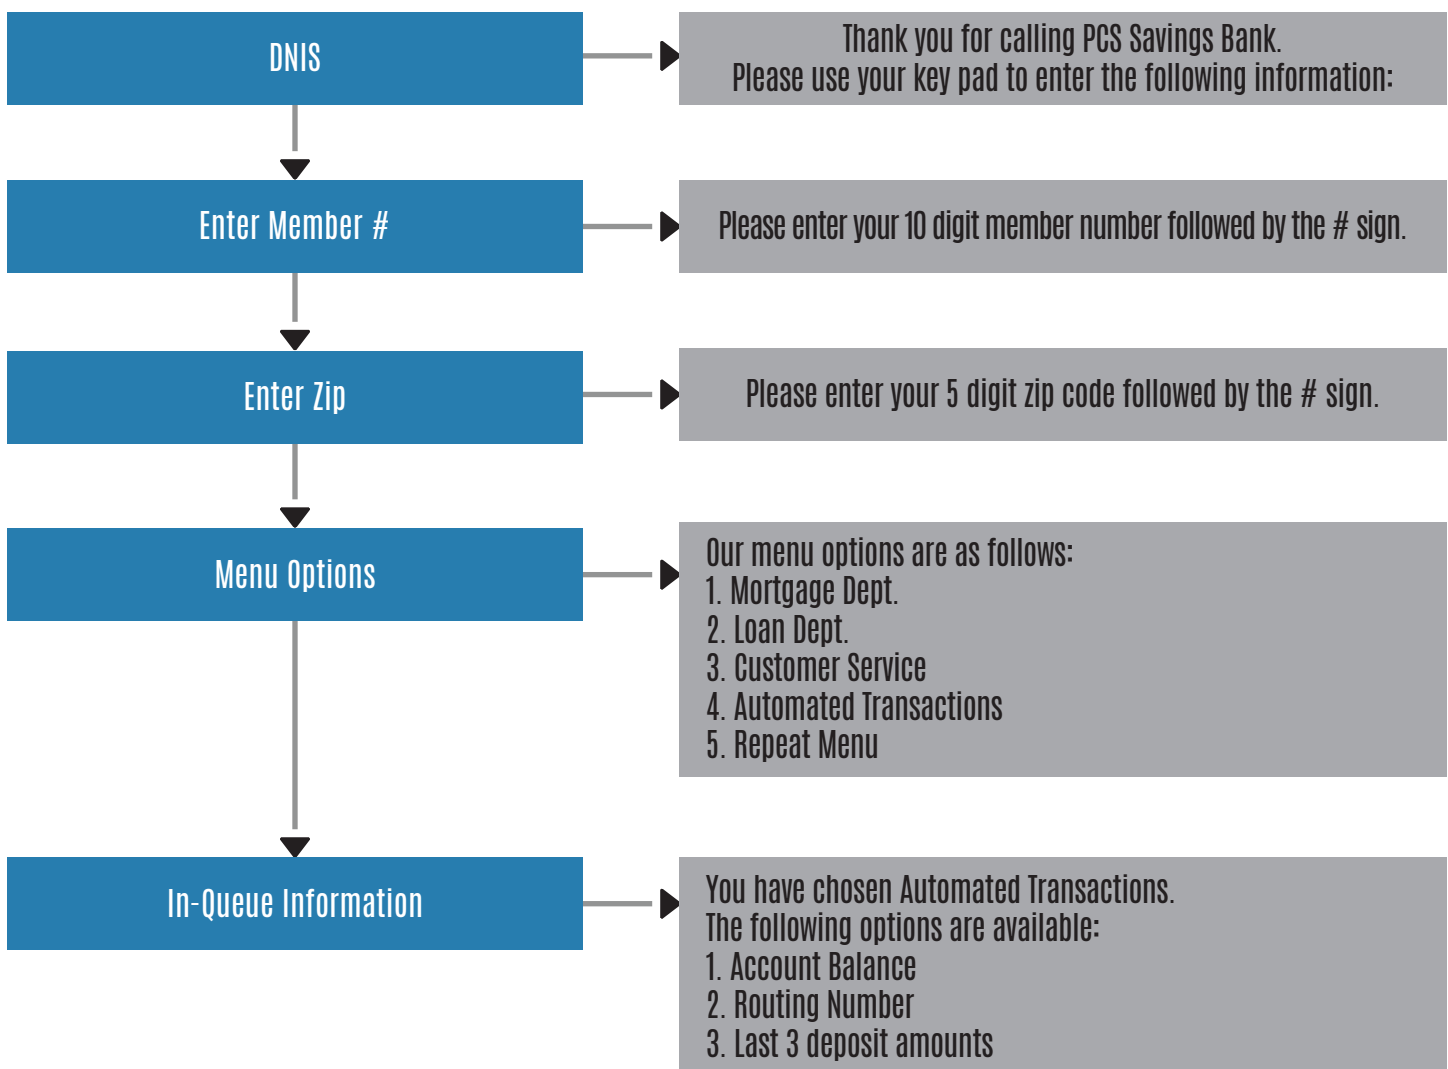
DNIS

Thank you for calling PCS Savings Bank.
Please use your key pad to enter the following information:

Enter Member #

Please enter your 10 digit member number followed by the # sign.

Enter Zip

Please enter your 5 digit zip code followed by the # sign.

Menu Options

Our menu options are as follows:
1. Mortgage Dept.
2. Loan Dept.
3. Customer Service
4. Automated Transactions
5. Repeat Menu

In-Queue Information

You have chosen Automated Transactions.
The following options are available:
1. Account Balance
2. Routing Number
3. Last 3 deposit amounts